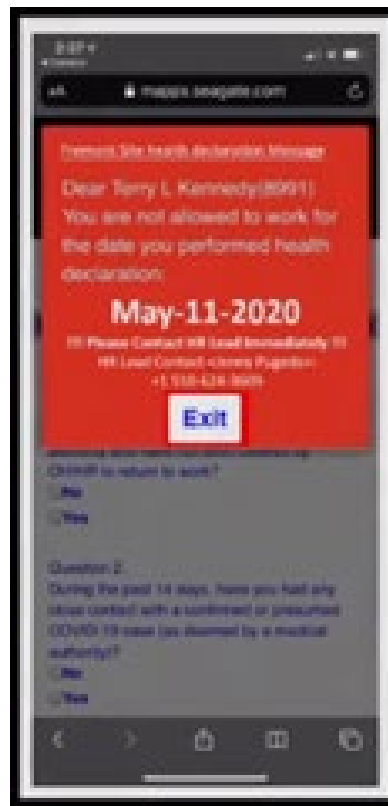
2:57

mapps.seagate.com

Fremont Site health declaration Message

Dear Terry L Kennedy(8991) You are not allowed to work for the date you performed health declaration

May-11-2020

!!! Please Contact HR Lead Immediately !!!
HR Lead Contact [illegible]
+1 510-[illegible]

Exit

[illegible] OHHR to return to work?
No
Yes

Question 2:
During the past 14 days, have you had any close contact with a confirmed or presumed COVID-19 case (as deemed by a medical authority)?
No
Yes